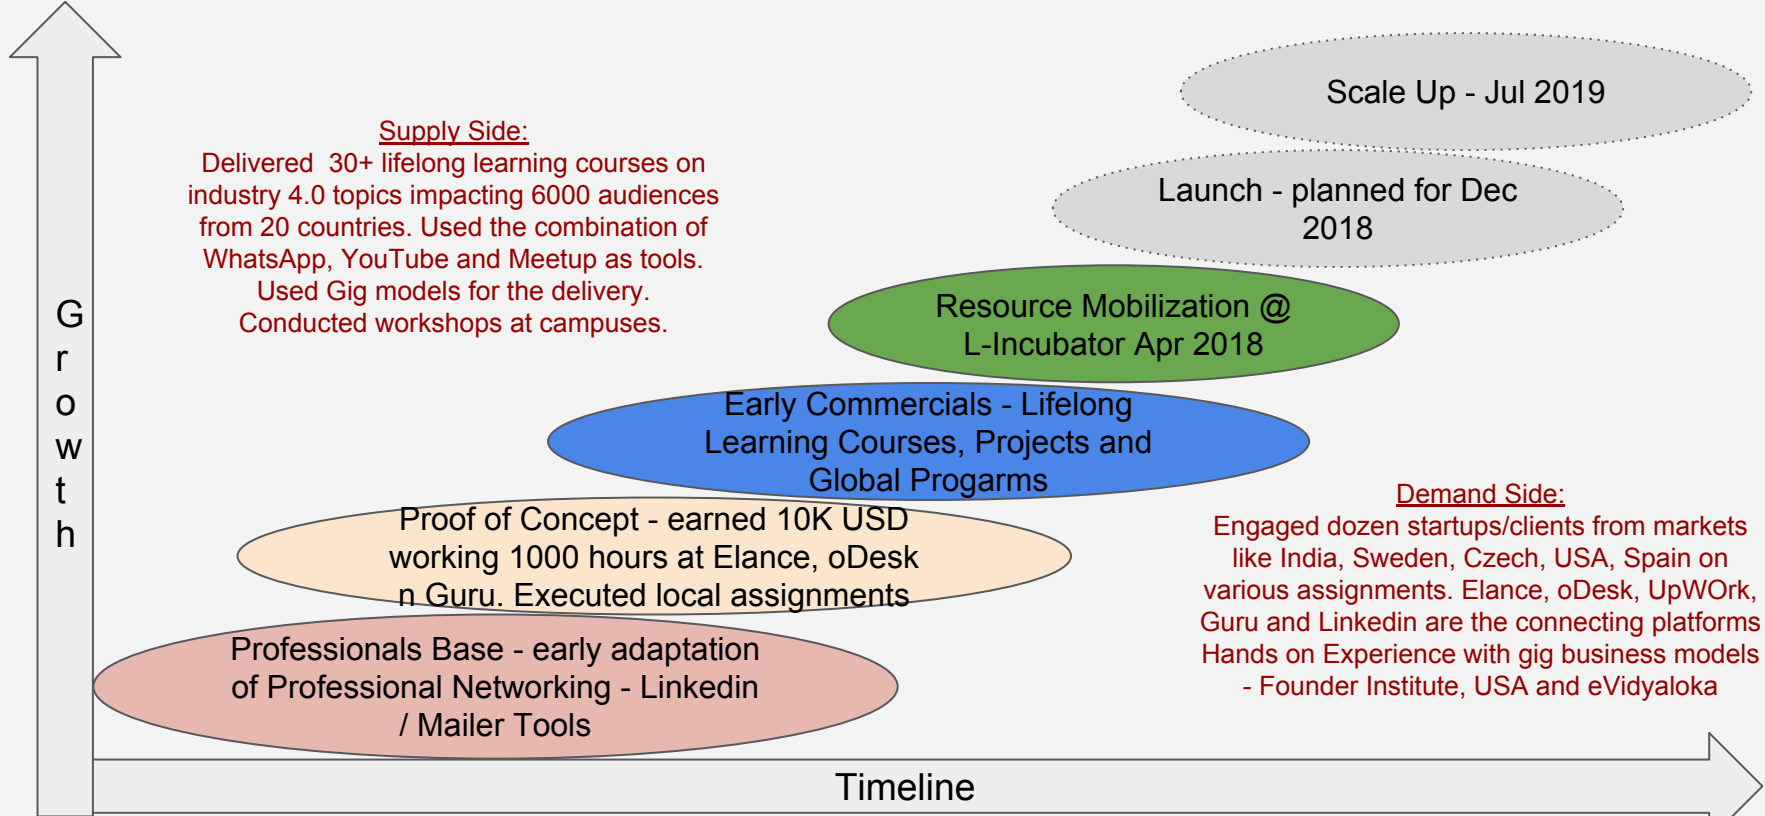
Scale Up - Jul 2019

Supply Side:
Delivered 30+ lifelong learning courses on industry 4.0 topics impacting 6000 audiences from 20 countries. Used the combination of WhatsApp, YouTube and Meetup as tools. Used Gig models for the delivery. Conducted workshops at campuses.

Launch - planned for Dec 2018

Resource Mobilization @ L-Incubator Apr 2018

G
r
o
w
t
h

Early Commercials - Lifelong Learning Courses, Projects and Global Progarms

Demand Side:
Engaged dozen startups/clients from markets like India, Sweden, Czech, USA, Spain on various assignments. Elance, oDesk, UpWOrk, Guru and Linkedin are the connecting platforms Hands on Experience with gig business models - Founder Institute, USA and eVidyaloka

Proof of Concept - earned 10K USD working 1000 hours at Elance, oDesk n Guru. Executed local assignments

Professionals Base - early adaptation of Professional Networking - Linkedin / Mailer Tools

Timeline